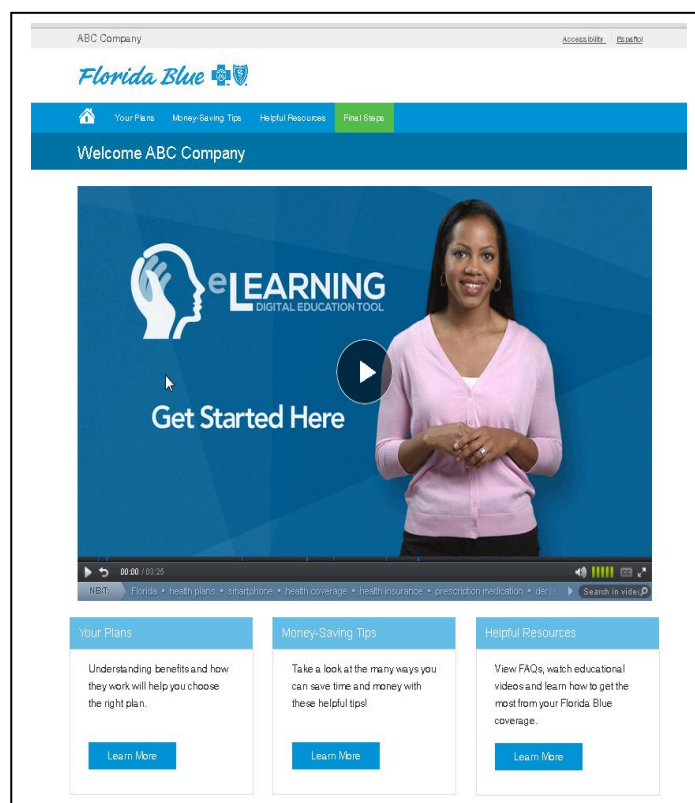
ABC Company

Accessibility | Español

Florida Blue

Your Plans Money-Saving Tips Helpful Resources Final Steps

Welcome ABC Company

eLEARNING
DIGITAL EDUCATION TOOL

Get Started Here

00:00 / 03:25

NEXT: Florida • health plans • smartphone • health coverage • health insurance • prescription medication • den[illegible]

Search in video

Your Plans

Understanding benefits and how they work will help you choose the right plan.

Learn More

Money-Saving Tips

Take a look at the many ways you can save time and money with these helpful tips!

Learn More

Helpful Resources

View FAQs, watch educational videos and learn how to get the most from your Florida Blue coverage.

Learn More